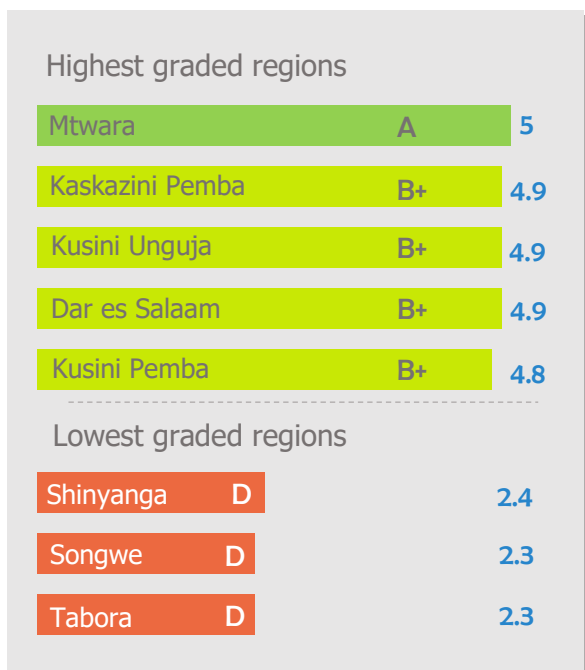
Highest graded regions

| | | |
|---|---|---|
| Mtwara | A | 5 |
| Kaskazini Pemba | B+ | 4.9 |
| Kusini Unguja | B+ | 4.9 |
| Dar es Salaam | B+ | 4.9 |
| Kusini Pemba | B+ | 4.8 |

Lowest graded regions

| | | |
|---|---|---|
| Shinyanga | D | 2.4 |
| Songwe | D | 2.3 |
| Tabora | D | 2.3 |